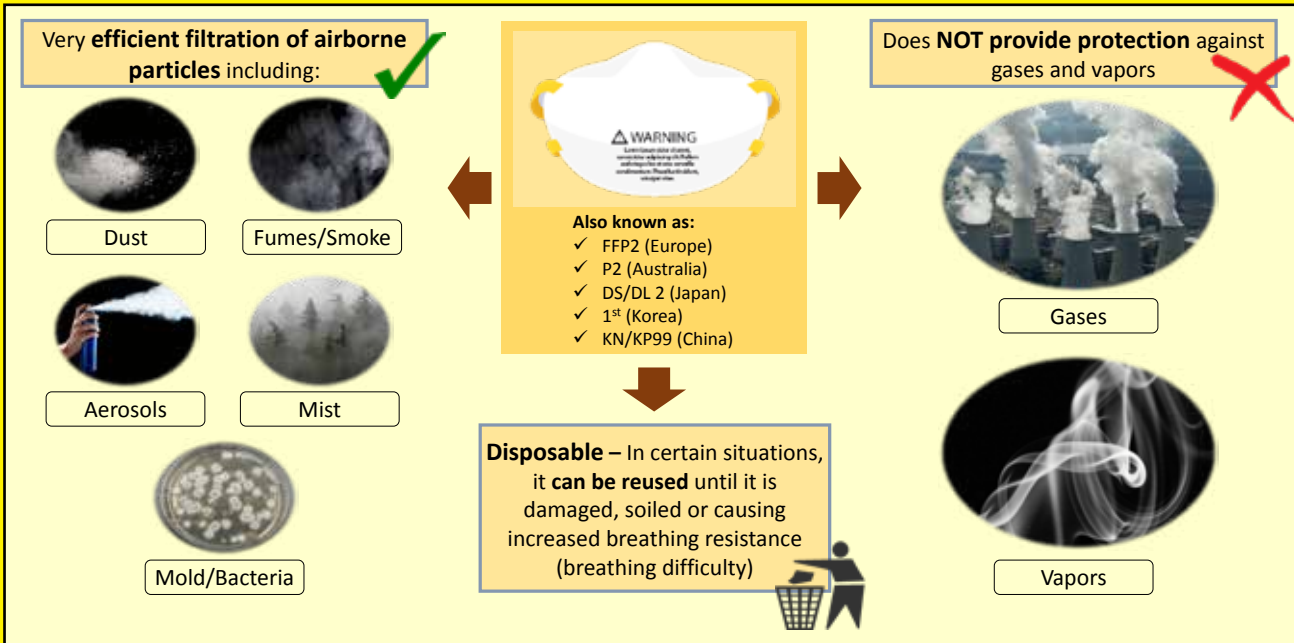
Very **efficient filtration of airborne particles** including:

Dust

Fumes/Smoke

Aerosols

Mist

Mold/Bacteria

⚠ WARNING

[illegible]

**Also known as:**
✓ FFP2 (Europe)
✓ P2 (Australia)
✓ DS/DL 2 (Japan)
✓ $1^{st}$ (Korea)
✓ KN/KP99 (China)

**Disposable** – In certain situations, it **can be reused** until it is damaged, soiled or causing increased breathing resistance (breathing difficulty)

Does **NOT provide protection** against gases and vapors

Gases

Vapors